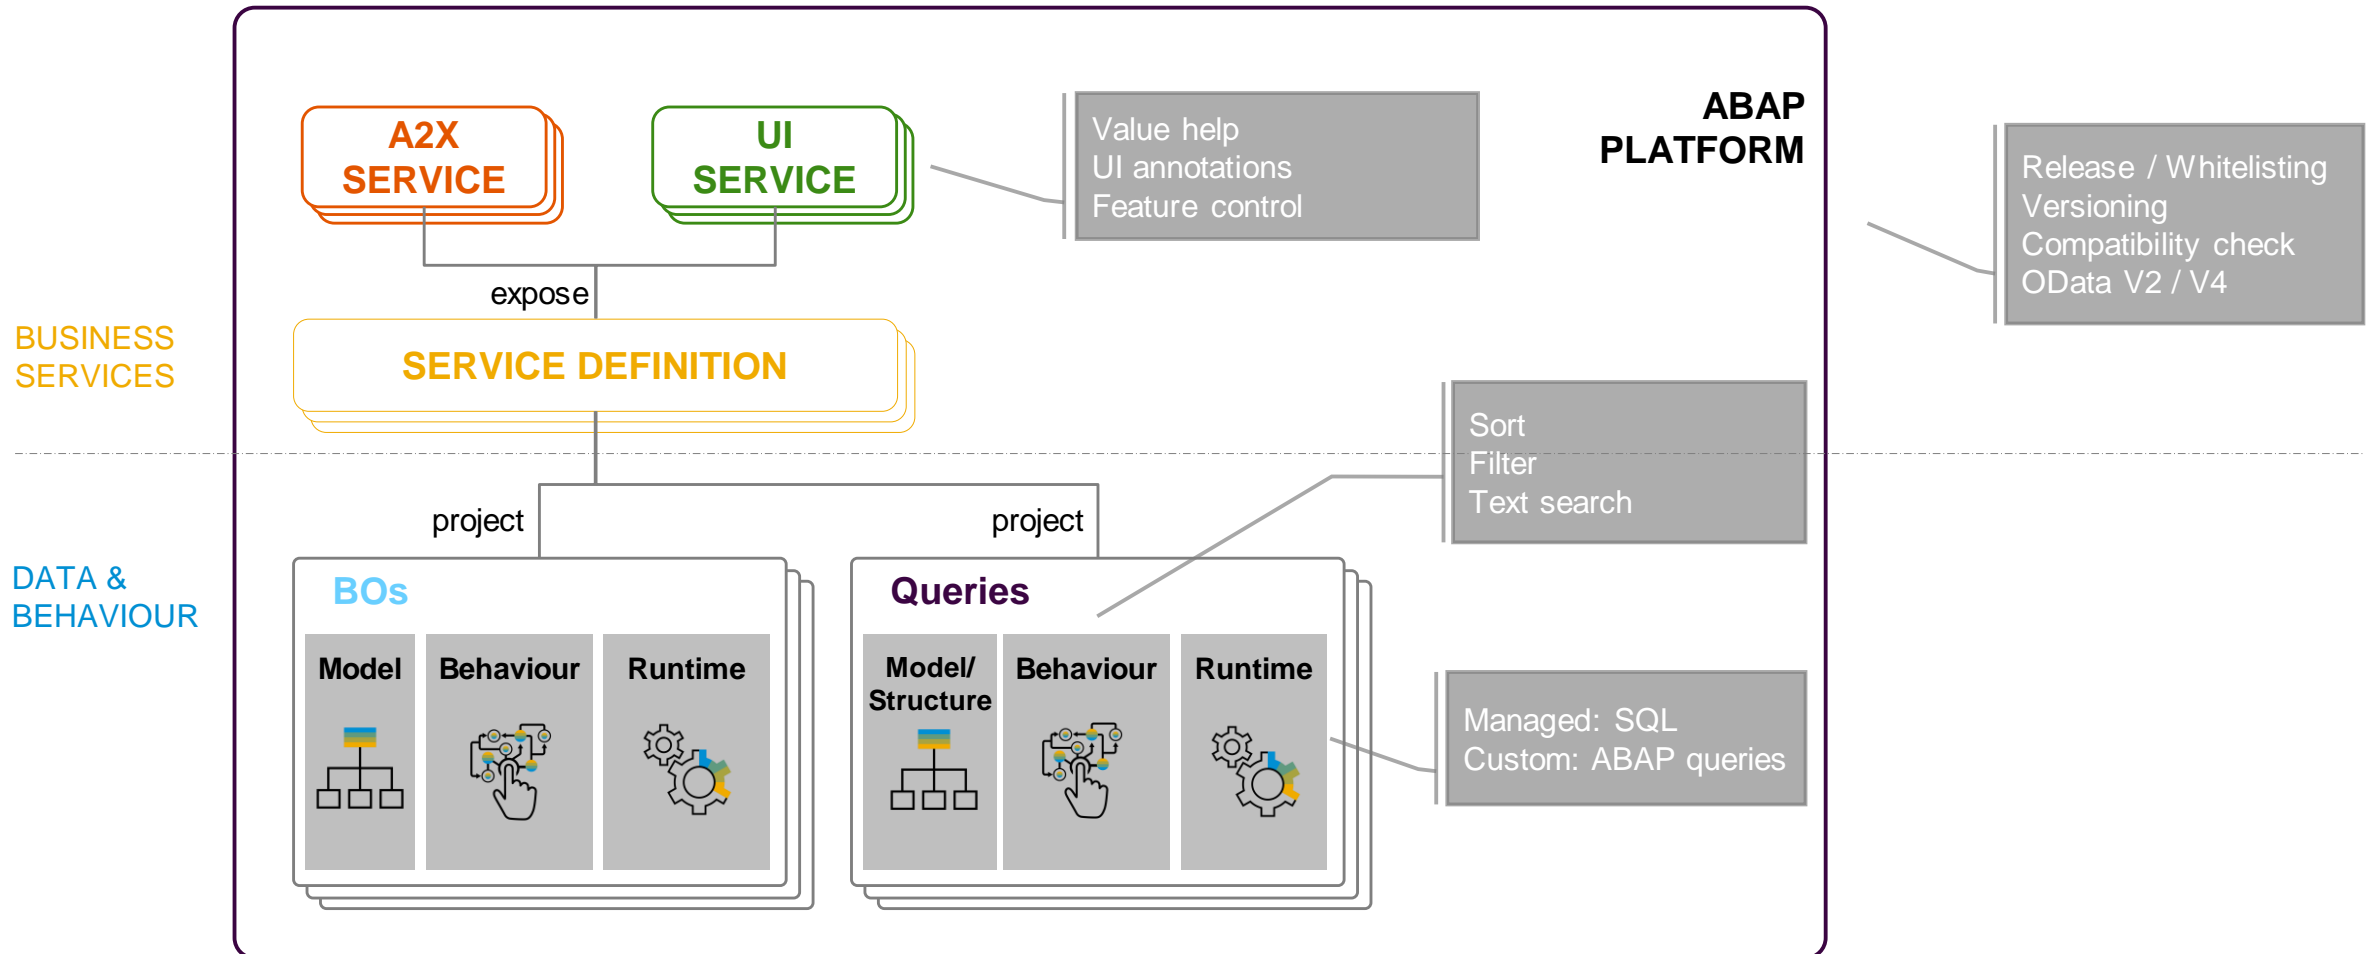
BUSINESS SERVICES

DATA & BEHAVIOUR

A2X SERVICE

UI SERVICE

Value help
UI annotations
Feature control

ABAP PLATFORM

Release / Whitelisting
Versioning
Compatibility check
OData V2 / V4

expose

SERVICE DEFINITION

Sort
Filter
Text search

project

project

BOs

Model

Behaviour

Runtime

Queries

Model/ Structure

Behaviour

Runtime

Managed: SQL
Custom: ABAP queries